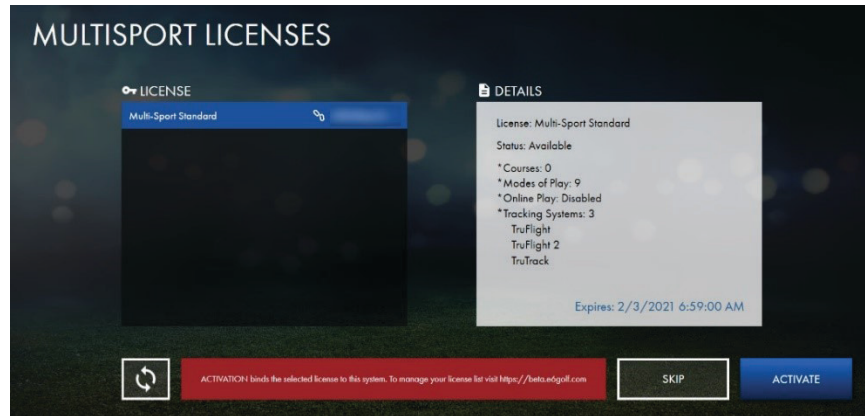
MULTISPORT LICENSES

LICENSE

Multi-Sport Standard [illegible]

DETAILS

License: Multi-Sport Standard

Status: Available

*Courses: 0
*Modes of Play: 9
*Online Play: Disabled
*Tracking Systems: 3
TruFlight
TruFlight 2
TruTrack

Expires: 2/3/2021 6:59:00 AM

ACTIVATION binds the selected license to this system. To manage your license list visit https://beta.e6golf.com

SKIP

ACTIVATE